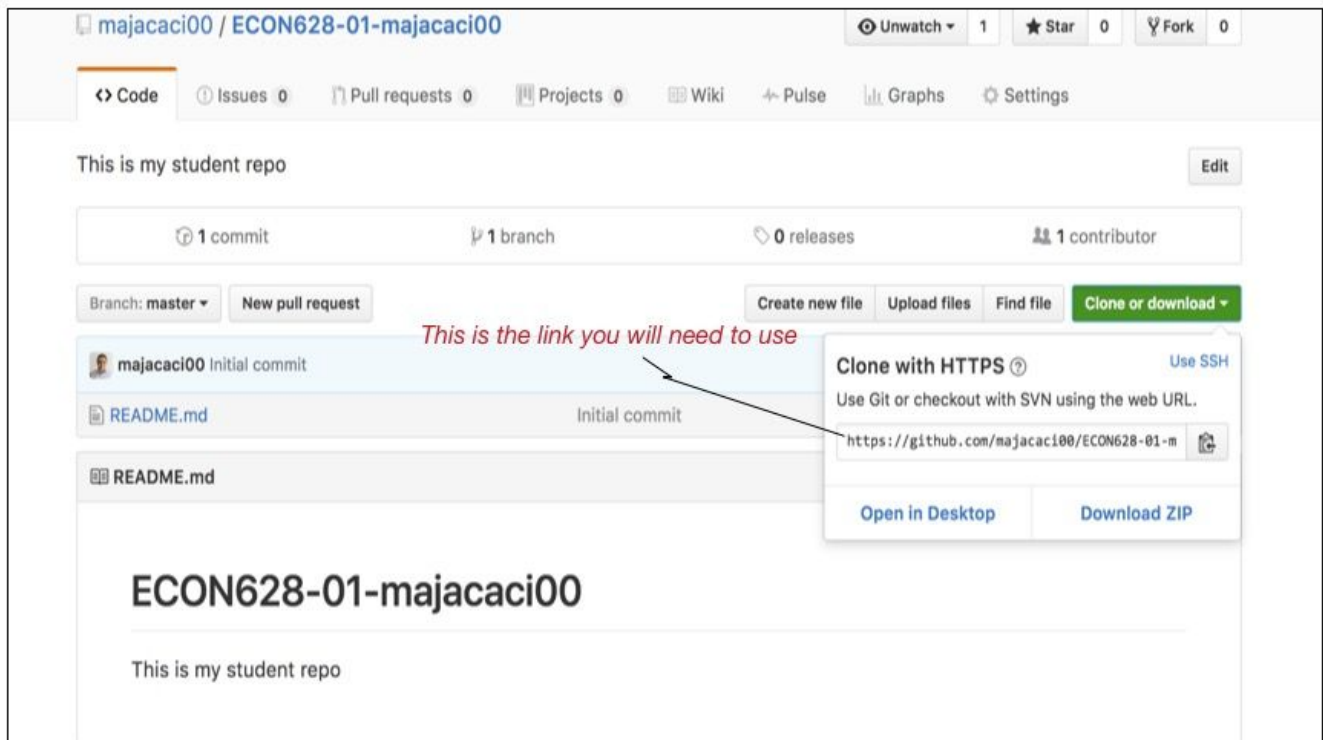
majacaci00 / ECON628-01-majacaci00

Unwatch 1 Star 0 Fork 0

<> Code Issues 0 Pull requests 0 Projects 0 Wiki Pulse Graphs Settings

This is my student repo

Edit

1 commit 1 branch 0 releases 1 contributor

Branch: master New pull request Create new file Upload files Find file Clone or download

This is the link you will need to use

majacaci00 Initial commit

README.md Initial commit

Clone with HTTPS Use SSH

Use Git or checkout with SVN using the web URL.

https://github.com/majacaci00/ECON628-01-m

Open in Desktop Download ZIP

README.md

ECON628-01-majacaci00

This is my student repo